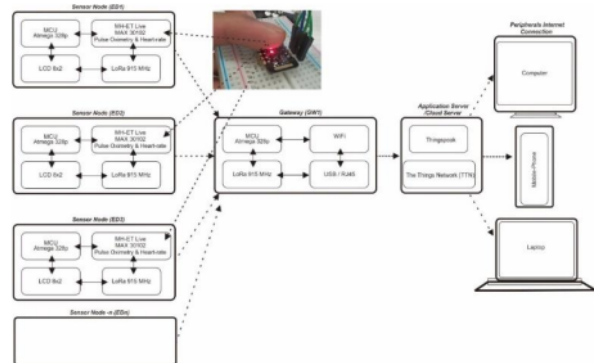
Sensor Node (ED1)

MCU Atmega 328p

MH-ET Live MAX 30102 Pulse Oximetry & Heart-rate

LCD 8x2

LoRa 915 MHz

Sensor Node (ED2)

MCU Atmega 328p

MH-ET Live MAX 30102 Pulse Oximetry & Heart-rate

LCD 8x2

LoRa 915 MHz

Sensor Node (ED3)

MCU Atmega 328p

MH-ET Live MAX 30102 Pulse Oximetry & Heart-rate

LCD 8x2

LoRa 915 MHz

Sensor Node -n (EDn)

Gateway (GW1)

MCU Atmega 328p

WiFi

LoRa 915 MHz

USB / RJ45

Application Server Cloud Server

Thingspeak

The Things Network (TTN)

Peripherals Internet Connection

Computer

Mobile Phone

Laptop